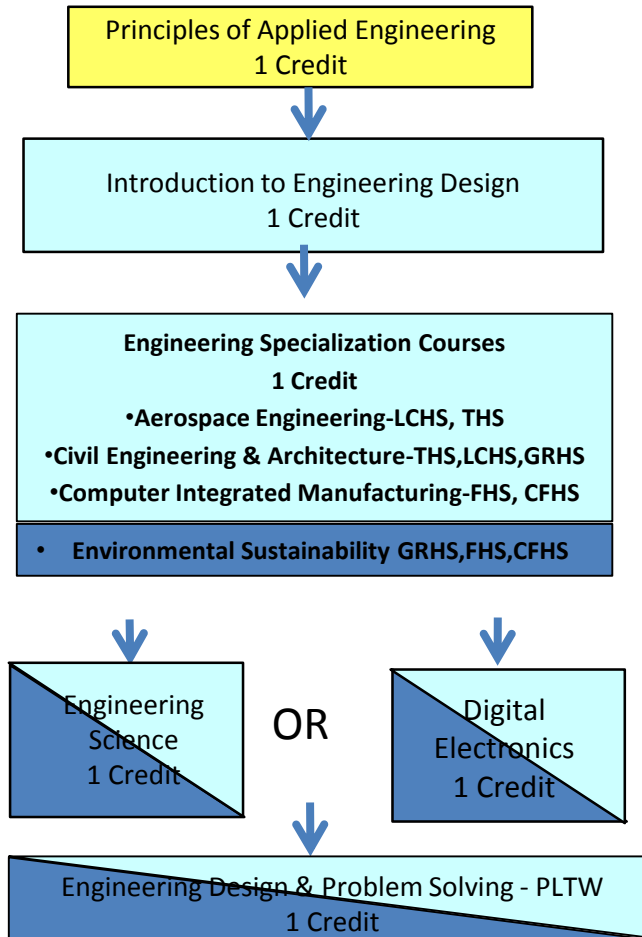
Principles of Applied Engineering
1 Credit

Introduction to Engineering Design
1 Credit

Engineering Specialization Courses
1 Credit
•Aerospace Engineering-LCHS, THS
•Civil Engineering & Architecture-THS,LCHS,GRHS
•Computer Integrated Manufacturing-FHS, CFHS
• Environmental Sustainability GRHS,FHS,CFHS

Engineering Science
1 Credit

OR

Digital Electronics
1 Credit

Engineering Design & Problem Solving - PLTW
1 Credit